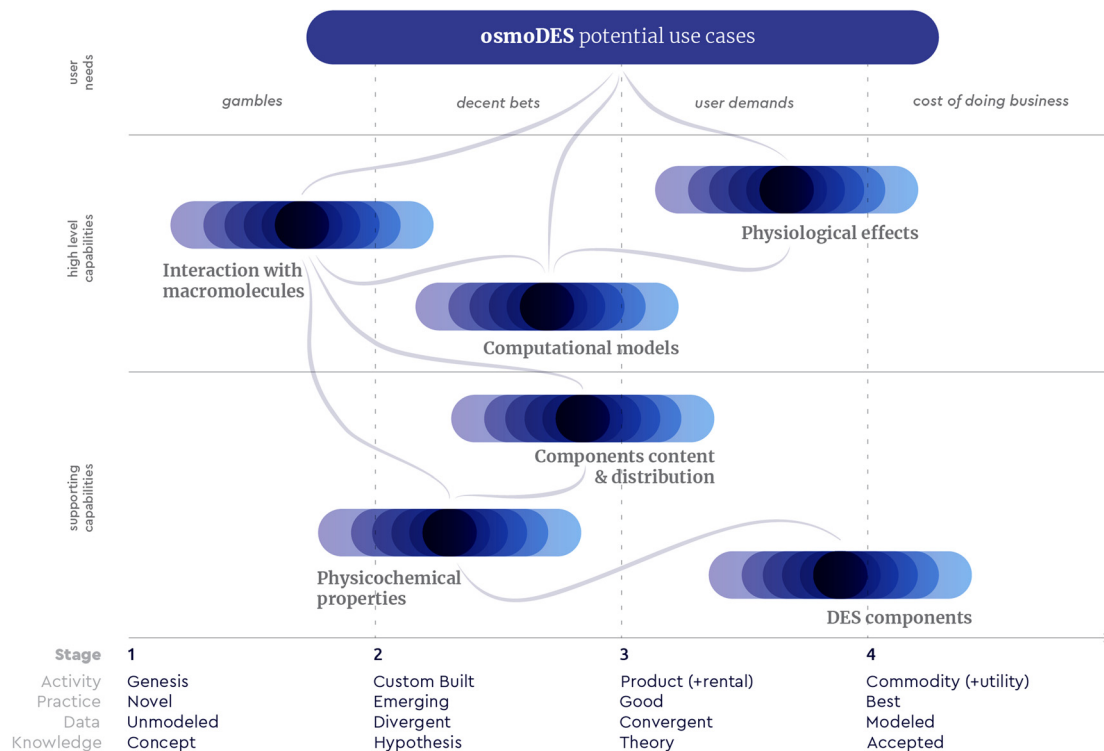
**osmoDES** potential use cases

user needs

gambles

decent bets

user demands

cost of doing business

high level capabilities

Interaction with macromolecules

Physiological effects

Computational models

supporting capabilities

Components content & distribution

Physicochemical properties

DES components

| Stage | 1 | 2 | 3 | 4 |
|---|---|---|---|---|
| Activity | Genesis | Custom Built | Product (+rental) | Commodity (+utility) |
| Practice | Novel | Emerging | Good | Best |
| Data | Unmodeled | Divergent | Convergent | Modeled |
| Knowledge | Concept | Hypothesis | Theory | Accepted |